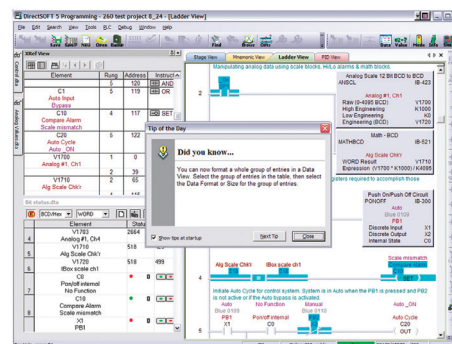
DirectSOFT 5 Programming - 260 test project 8_24 - [Ladder View]

File Edit Search View Tools PLC Debug Window Help

Save Save... PLC Ofln Online Find Brwse Ofs Data Value Mode

Xref View

| Element | Rung | Address | Instruct |
|---|---|---|---|
| C1 Auto Input Bypass | 5 | 120 | AND |
| | 5 | 119 | |
| C10 Compare Alarm Scale mismatch | 4 | 117 | SET |
| C20 Auto Cycle Auto _ON | 5 | 122 | |
| V1700 Analog #1, Ch1 | 1 | 0 | |
| | 2 | 39 | |
| | 3 | 65 | |
| V1710 Alg Scale Chk'r | | | |

Stage View Mnemonic View Ladder View PID View

Manipulating analog data using scale blocks, HiLo alarms & math blocks.

Analog Scale 12 Bit BCD to BCD
ANSCL IB-423

Analog #1, Ch1
Raw (0-4095 BCD) V1700
High Engineering K1000
Low Engineering K0
Engineering (BCD) V1710

Math - BCD
MATHBCD IB-521

Alg Scale Chk'r
WORD Result V1710
Expression (V1700 * K1000) / K4095

Push On/Push Off Circuit
PONOFF IB-300

Auto
Blue 0109
PB1
Discrete Input X1
Discrete Output C0
Internal State C0

Tip of the Day

Did you know...

You can now format a whole group of entries in a Data View. Select the group of entries in the table, then select the Data Format or Size for the group of entries.

Show tips at startup

Next Tip Close

Data View

BCD/Hex WORD

| | Element | | |
|---|---|---|---|
| | V1703 Analog #1, Ch4 | 2654 | |
| 4 | V1710 Alg Scale Chk'r | 518 | |
| 5 | V1720 IBox scale ch1 | 518 | 499 |
| 6 | C0 Pon/off internal No Function | | |
| 7 | C10 Compare Alarm Scale mismatch | | |
| 8 | X1 PB1 | | |

Alg Scale Chk'r IBox scale ch1 Scale mismatch
C10
SET

Initiate Auto Cycle for control system. System is in Auto when the PB1 is pressed and PB2 is not active or if the Auto bypass is activated.

Auto Blue 0109 PB1 X1
No Function Pon/off internal C0
Manual Blue 0110 PB2 X2
Auto _ON Auto Cycle C20 OUT